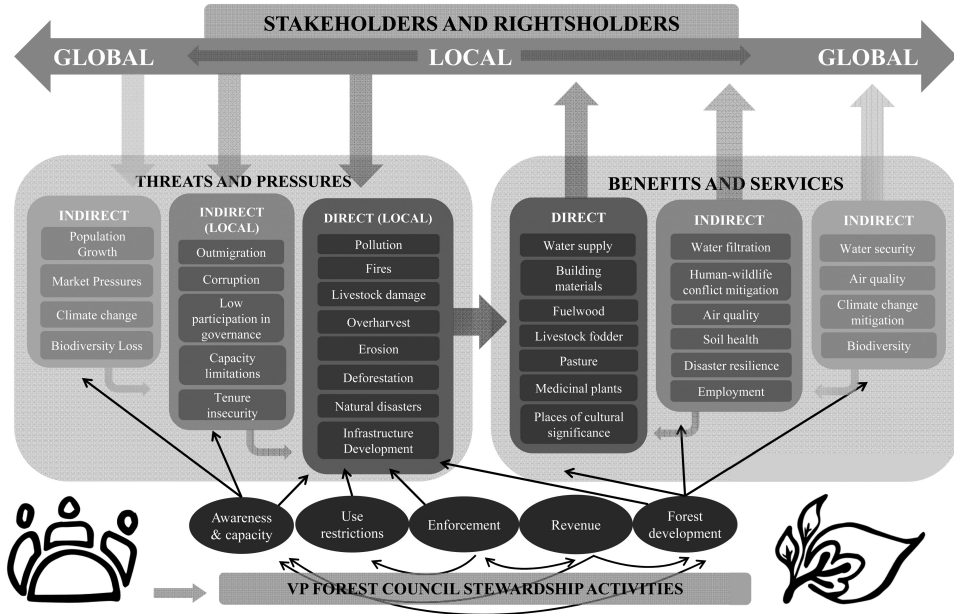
STAKEHOLDERS AND RIGHTSHOLDERS

GLOBAL

LOCAL

GLOBAL

THREATS AND PRESSURES

INDIRECT

Population Growth

Market Pressures

Climate change

Biodiversity Loss

INDIRECT (LOCAL)

Outmigration

Corruption

Low participation in governance

Capacity limitations

Tenure insecurity

DIRECT (LOCAL)

Pollution

Fires

Livestock damage

Overharvest

Erosion

Deforestation

Natural disasters

Infrastructure Development

BENEFITS AND SERVICES

DIRECT

Water supply

Building materials

Fuelwood

Livestock fodder

Pasture

Medicinal plants

Places of cultural significance

INDIRECT

Water filtration

Human-wildlife conflict mitigation

Air quality

Soil health

Disaster resilience

Employment

INDIRECT

Water security

Air quality

Climate change mitigation

Biodiversity

Awareness & capacity

Use restrictions

Enforcement

Revenue

Forest development

VP FOREST COUNCIL STEWARDSHIP ACTIVITIES